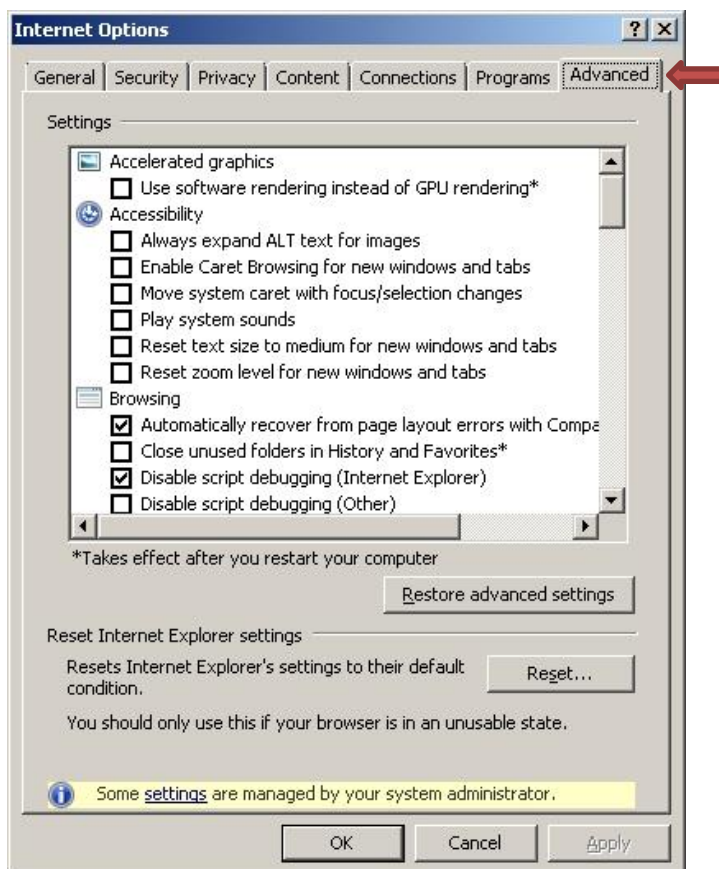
Internet Options

? X

General | Security | Privacy | Content | Connections | Programs | Advanced

Settings

Accelerated graphics
Use software rendering instead of GPU rendering*
Accessibility
Always expand ALT text for images
Enable Caret Browsing for new windows and tabs
Move system caret with focus/selection changes
Play system sounds
Reset text size to medium for new windows and tabs
Reset zoom level for new windows and tabs
Browsing
Automatically recover from page layout errors with Compa
Close unused folders in History and Favorites*
Disable script debugging (Internet Explorer)
Disable script debugging (Other)

*Takes effect after you restart your computer

Restore advanced settings

Reset Internet Explorer settings

Resets Internet Explorer's settings to their default condition.

Reset...

You should only use this if your browser is in an unusable state.

Some settings are managed by your system administrator.

OK | Cancel | Apply